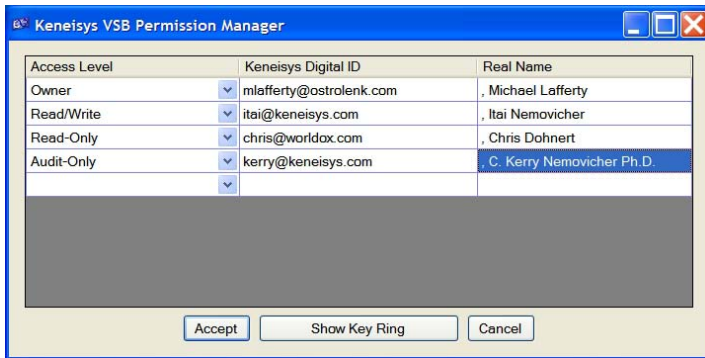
Keneisys VSB Permission Manager

| Access Level | Keneisys Digital ID | Real Name |
|---|---|---|
| Owner | mlafferty@ostrolenk.com | , Michael Lafferty |
| Read/Write | itai@keneisys.com | , Itai Nemovicher |
| Read-Only | chris@worldox.com | , Chris Dohnert |
| Audit-Only | kerry@keneisys.com | , C. Kerry Nemovicher Ph.D. |
| | | |

Accept Show Key Ring Cancel